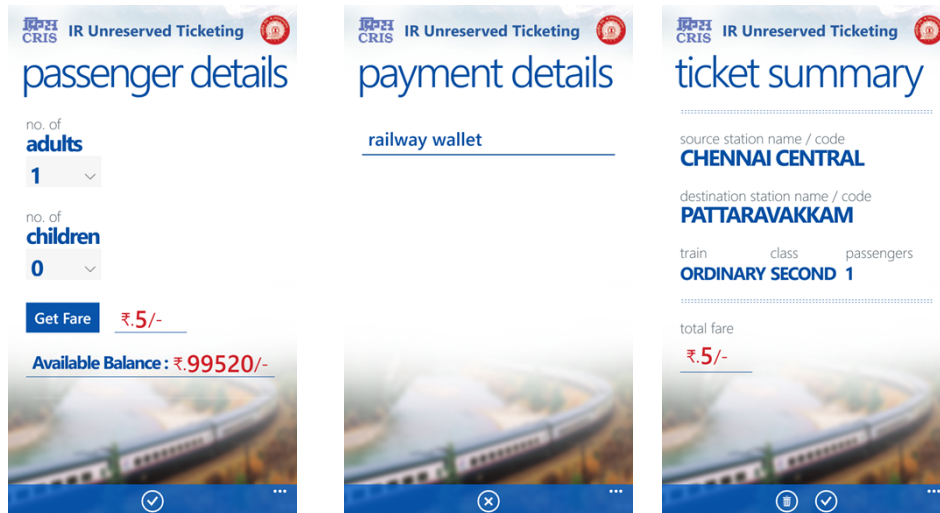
क्रिस CRIS IR Unreserved Ticketing

passenger details

no. of
adults
1

no. of
children
0

Get Fare ₹.5/-

Available Balance : ₹.99520/-

...

क्रिस CRIS IR Unreserved Ticketing

payment details

railway wallet

...

क्रिस CRIS IR Unreserved Ticketing

ticket summary

source station name / code
CHENNAI CENTRAL

destination station name / code
PATTARAVAKKAM

| train | class | passengers |
|---|---|---|
| ORDINARY SECOND | | 1 |

total fare
₹.5/-

...